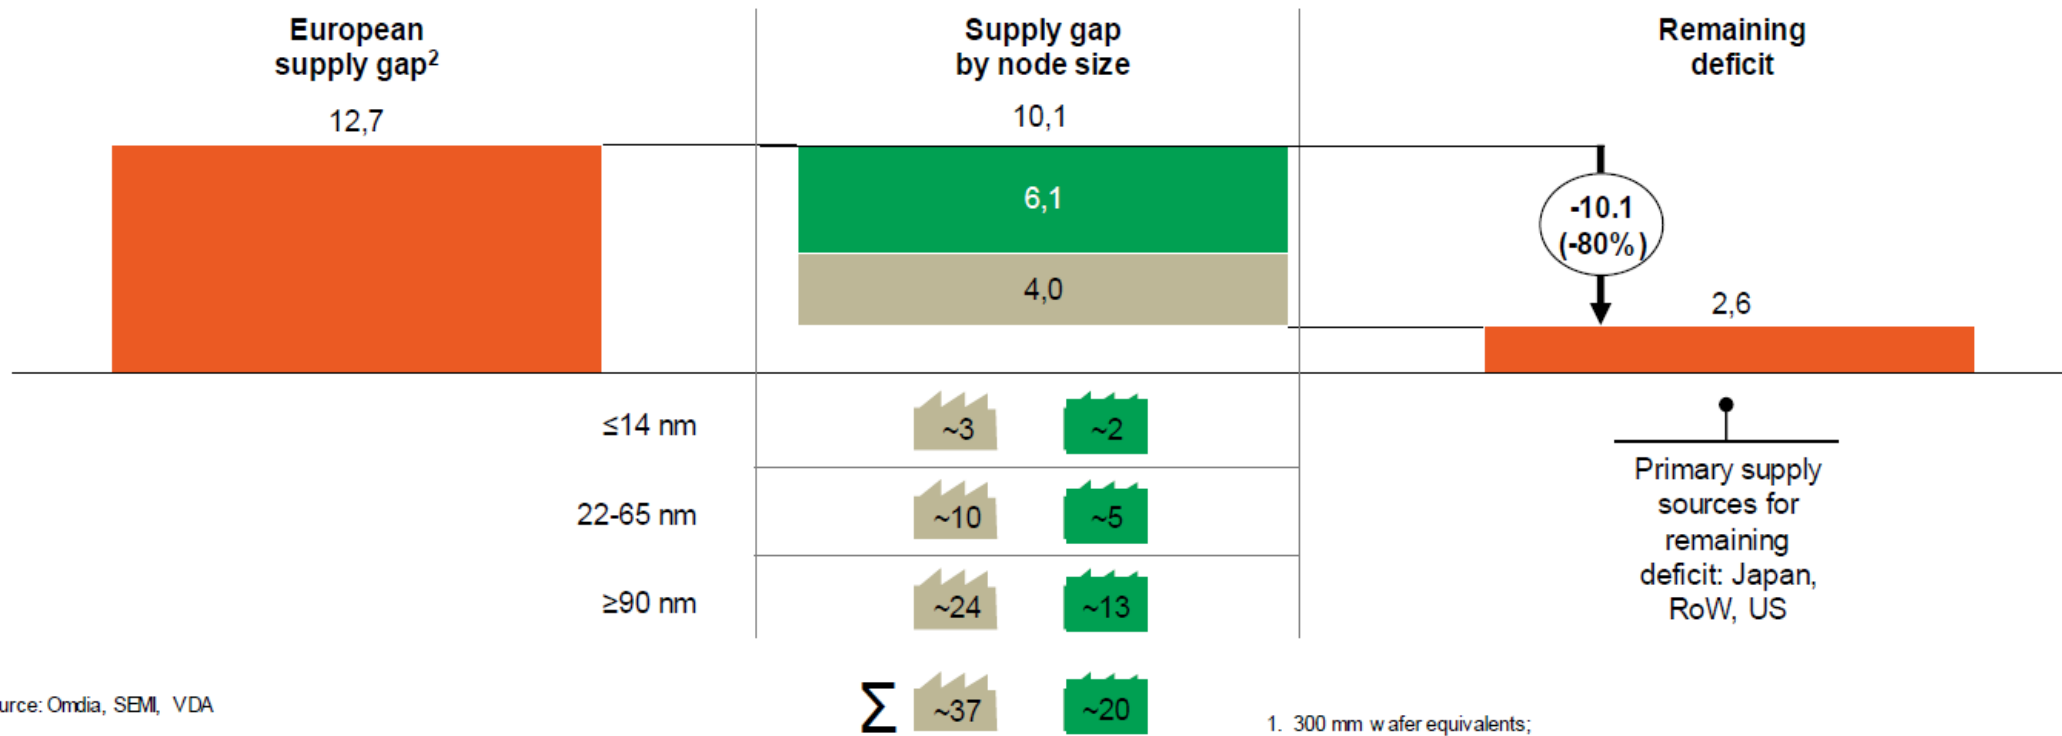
European supply gap²

12,7

Supply gap by node size

10,1

6,1

4,0

Remaining deficit

-10.1 (-80%)

2,6

≤14 nm

~3

~2

22-65 nm

~10

~5

≥90 nm

~24

~13

Primary supply sources for remaining deficit: Japan, RoW, US

$\sum$

~37

~20

urce: Omdia, SEMI, VDA

1. 300 mm wafer equivalents;